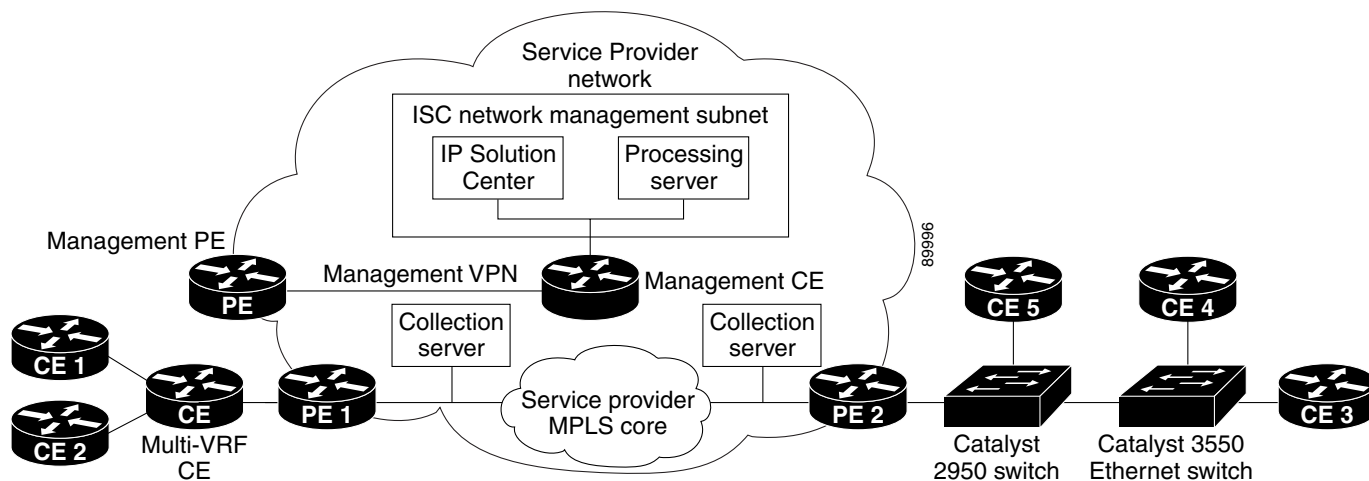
Service Provider network

ISC network management subnet

IP Solution Center

Processing server

Management PE

PE

Management VPN

Management CE

89996

Collection server

Collection server

CE 5

CE 4

CE 1

CE

CE 2

Multi-VRF CE

PE 1

Service provider MPLS core

PE 2

Catalyst 2950 switch

Catalyst 3550 Ethernet switch

CE 3